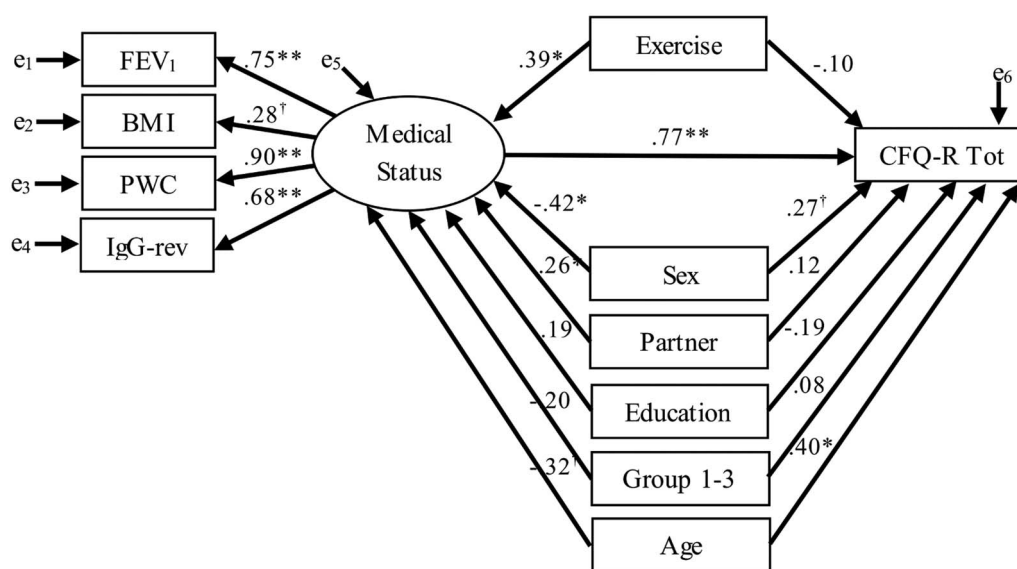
$e_1$ $FEV_1$ .75**
$e_2$ BMI .28†
$e_3$ PWC .90**
$e_4$ IgG-rev .68**
$e_5$
Medical Status
.39* Exercise -.10
$e_6$
.77**
CFQ-R Tot
-.42*
.27†
.26* Sex .12
.19 Partner -.19
-.20 Education .08
-.32† Group 1-3 .40*
Age